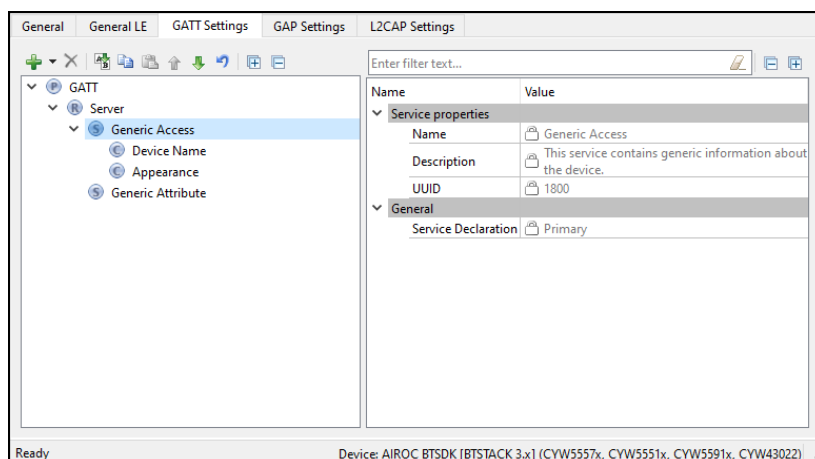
General | General LE | GATT Settings | GAP Settings | L2CAP Settings

P GATT
R Server
S Generic Access
C Device Name
C Appearance
S Generic Attribute

Enter filter text...

| Name | Value |
|---|---|
| Service properties | |
| Name | Generic Access |
| Description | This service contains generic information about the device. |
| UUID | 1800 |
| General | |
| Service Declaration | Primary |

Ready

Device: AIROC BTSDK [BTSTACK 3.x] (CYW5557x, CYW5551x, CYW5591x, CYW43022)